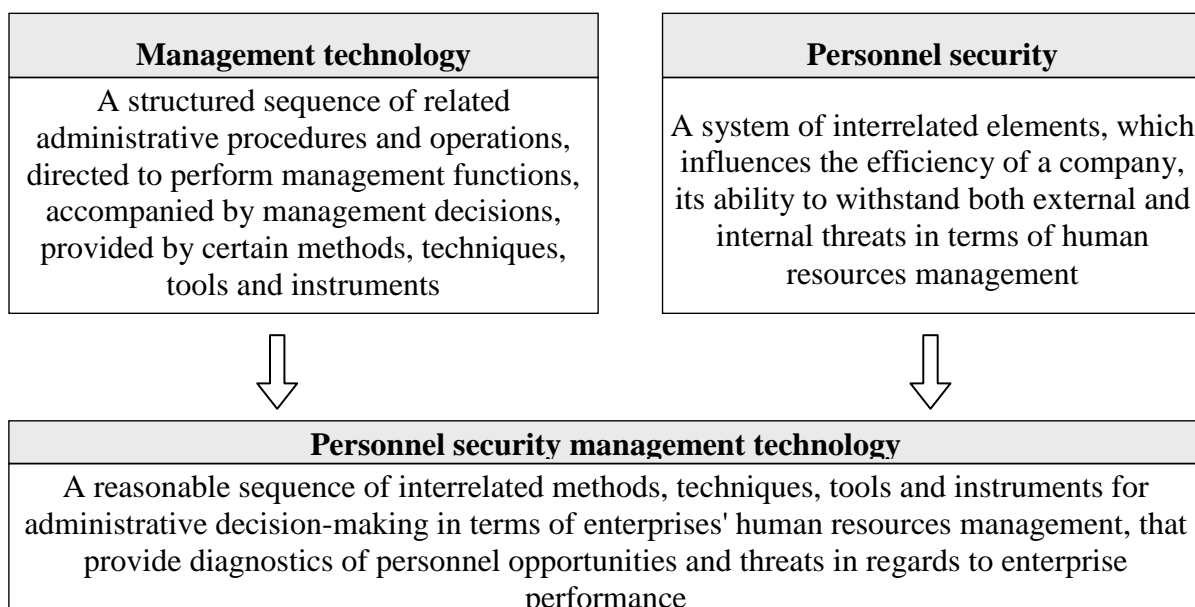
**Management technology**

A structured sequence of related administrative procedures and operations, directed to perform management functions, accompanied by management decisions, provided by certain methods, techniques, tools and instruments

**Personnel security**

A system of interrelated elements, which influences the efficiency of a company, its ability to withstand both external and internal threats in terms of human resources management

**Personnel security management technology**

A reasonable sequence of interrelated methods, techniques, tools and instruments for administrative decision-making in terms of enterprises' human resources management, that provide diagnostics of personnel opportunities and threats in regards to enterprise performance